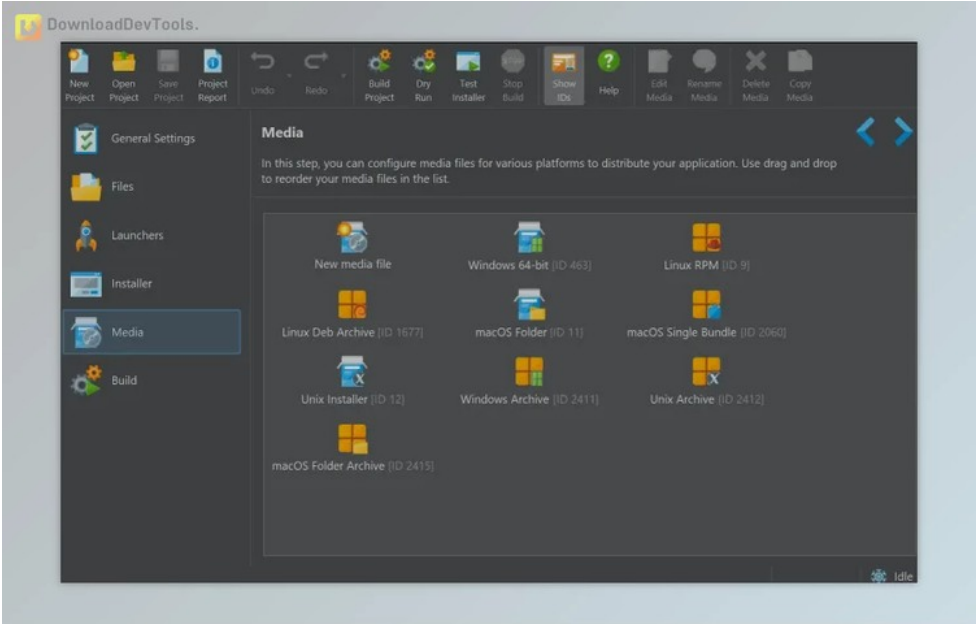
DownloadDevTools.

New Project
Open Project
Save Project
Project Report
Undo
Redo
Build Project
Dry Run
Test Installer
Stop Build
Show IDs
Help
Edit Media
Rename Media
Delete Media
Copy Media

General Settings
Files
Launchers
Installer
Media
Build

Media

In this step, you can configure media files for various platforms to distribute your application. Use drag and drop to reorder your media files in the list.

New media file
Windows 64-bit [ID 463]
Linux RPM [ID 9]
Linux Deb Archive [ID 1677]
macOS Folder [ID 11]
macOS Single Bundle [ID 2060]
Unix Installer [ID 12]
Windows Archive [ID 2411]
Unix Archive [ID 2412]
macOS Folder Archive [ID 2415]

Idle